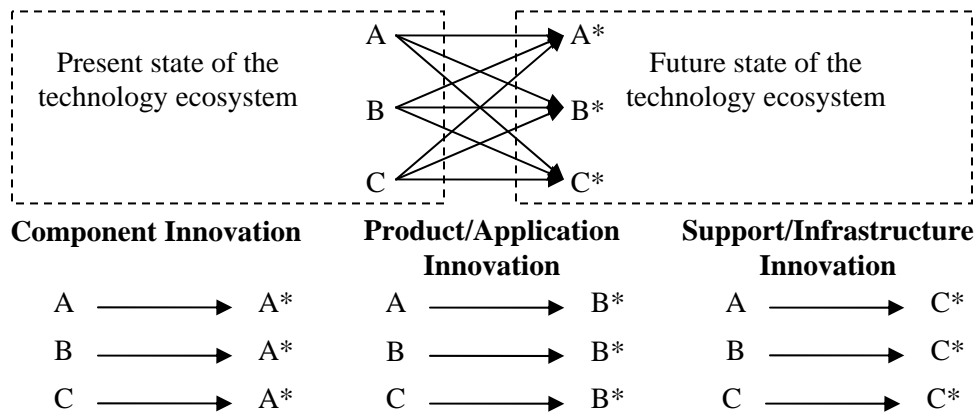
Present state of the technology ecosystem

A
B
C

A*
B*
C*

Future state of the technology ecosystem

**Component Innovation**

A → A*
B → A*
C → A*

**Product/Application Innovation**

A → B*
B → B*
C → B*

**Support/Infrastructure Innovation**

A → C*
B → C*
C → C*